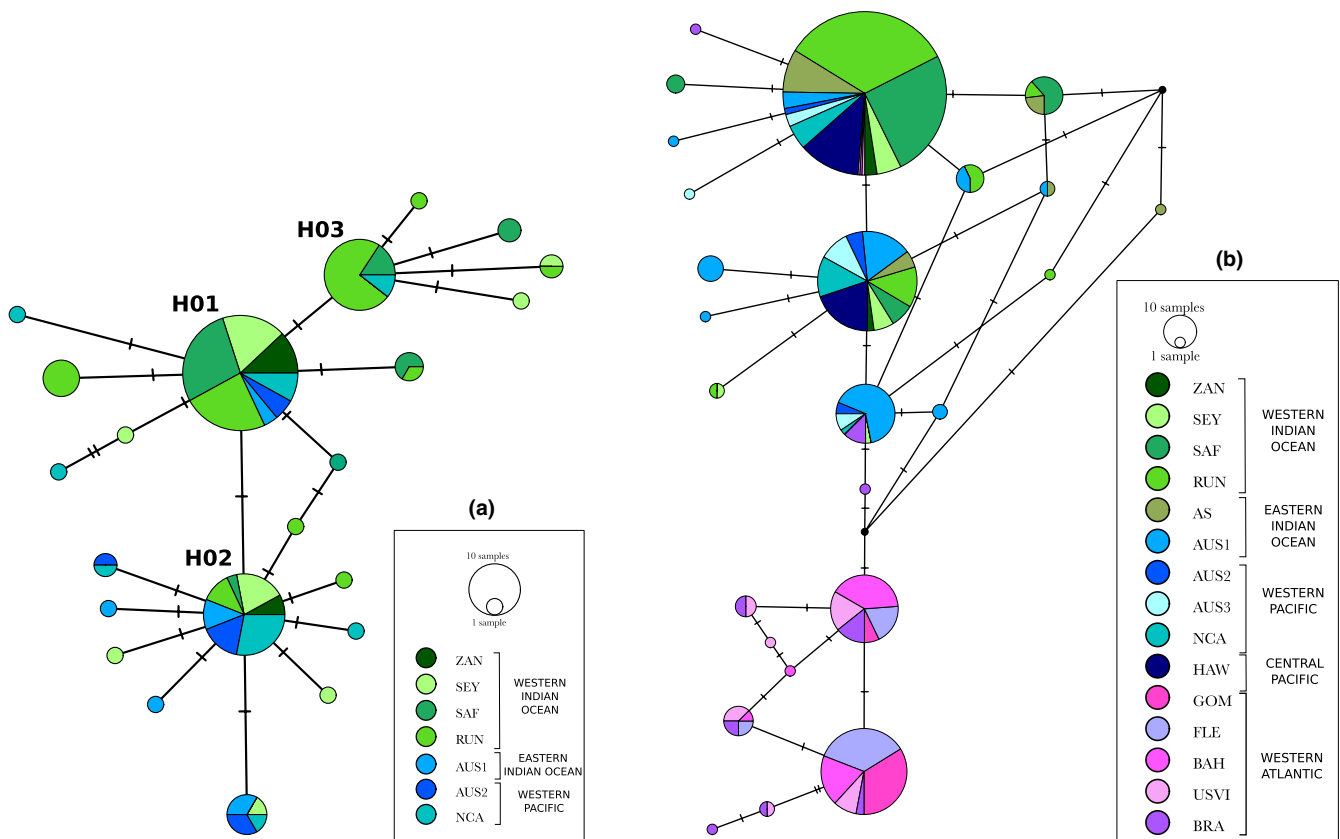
H03

H01

H02

(a)

10 samples

1 sample

ZAN
SEY
SAF
RUN

WESTERN INDIAN OCEAN

AUS1

EASTERN INDIAN OCEAN

AUS2
NCA

WESTERN PACIFIC

(b)

10 samples

1 sample

ZAN
SEY
SAF
RUN

WESTERN INDIAN OCEAN

AS
AUS1

EASTERN INDIAN OCEAN

AUS2
AUS3
NCA

WESTERN PACIFIC

HAW

CENTRAL PACIFIC

GOM
FLE
BAH
USVI
BRA

WESTERN ATLANTIC